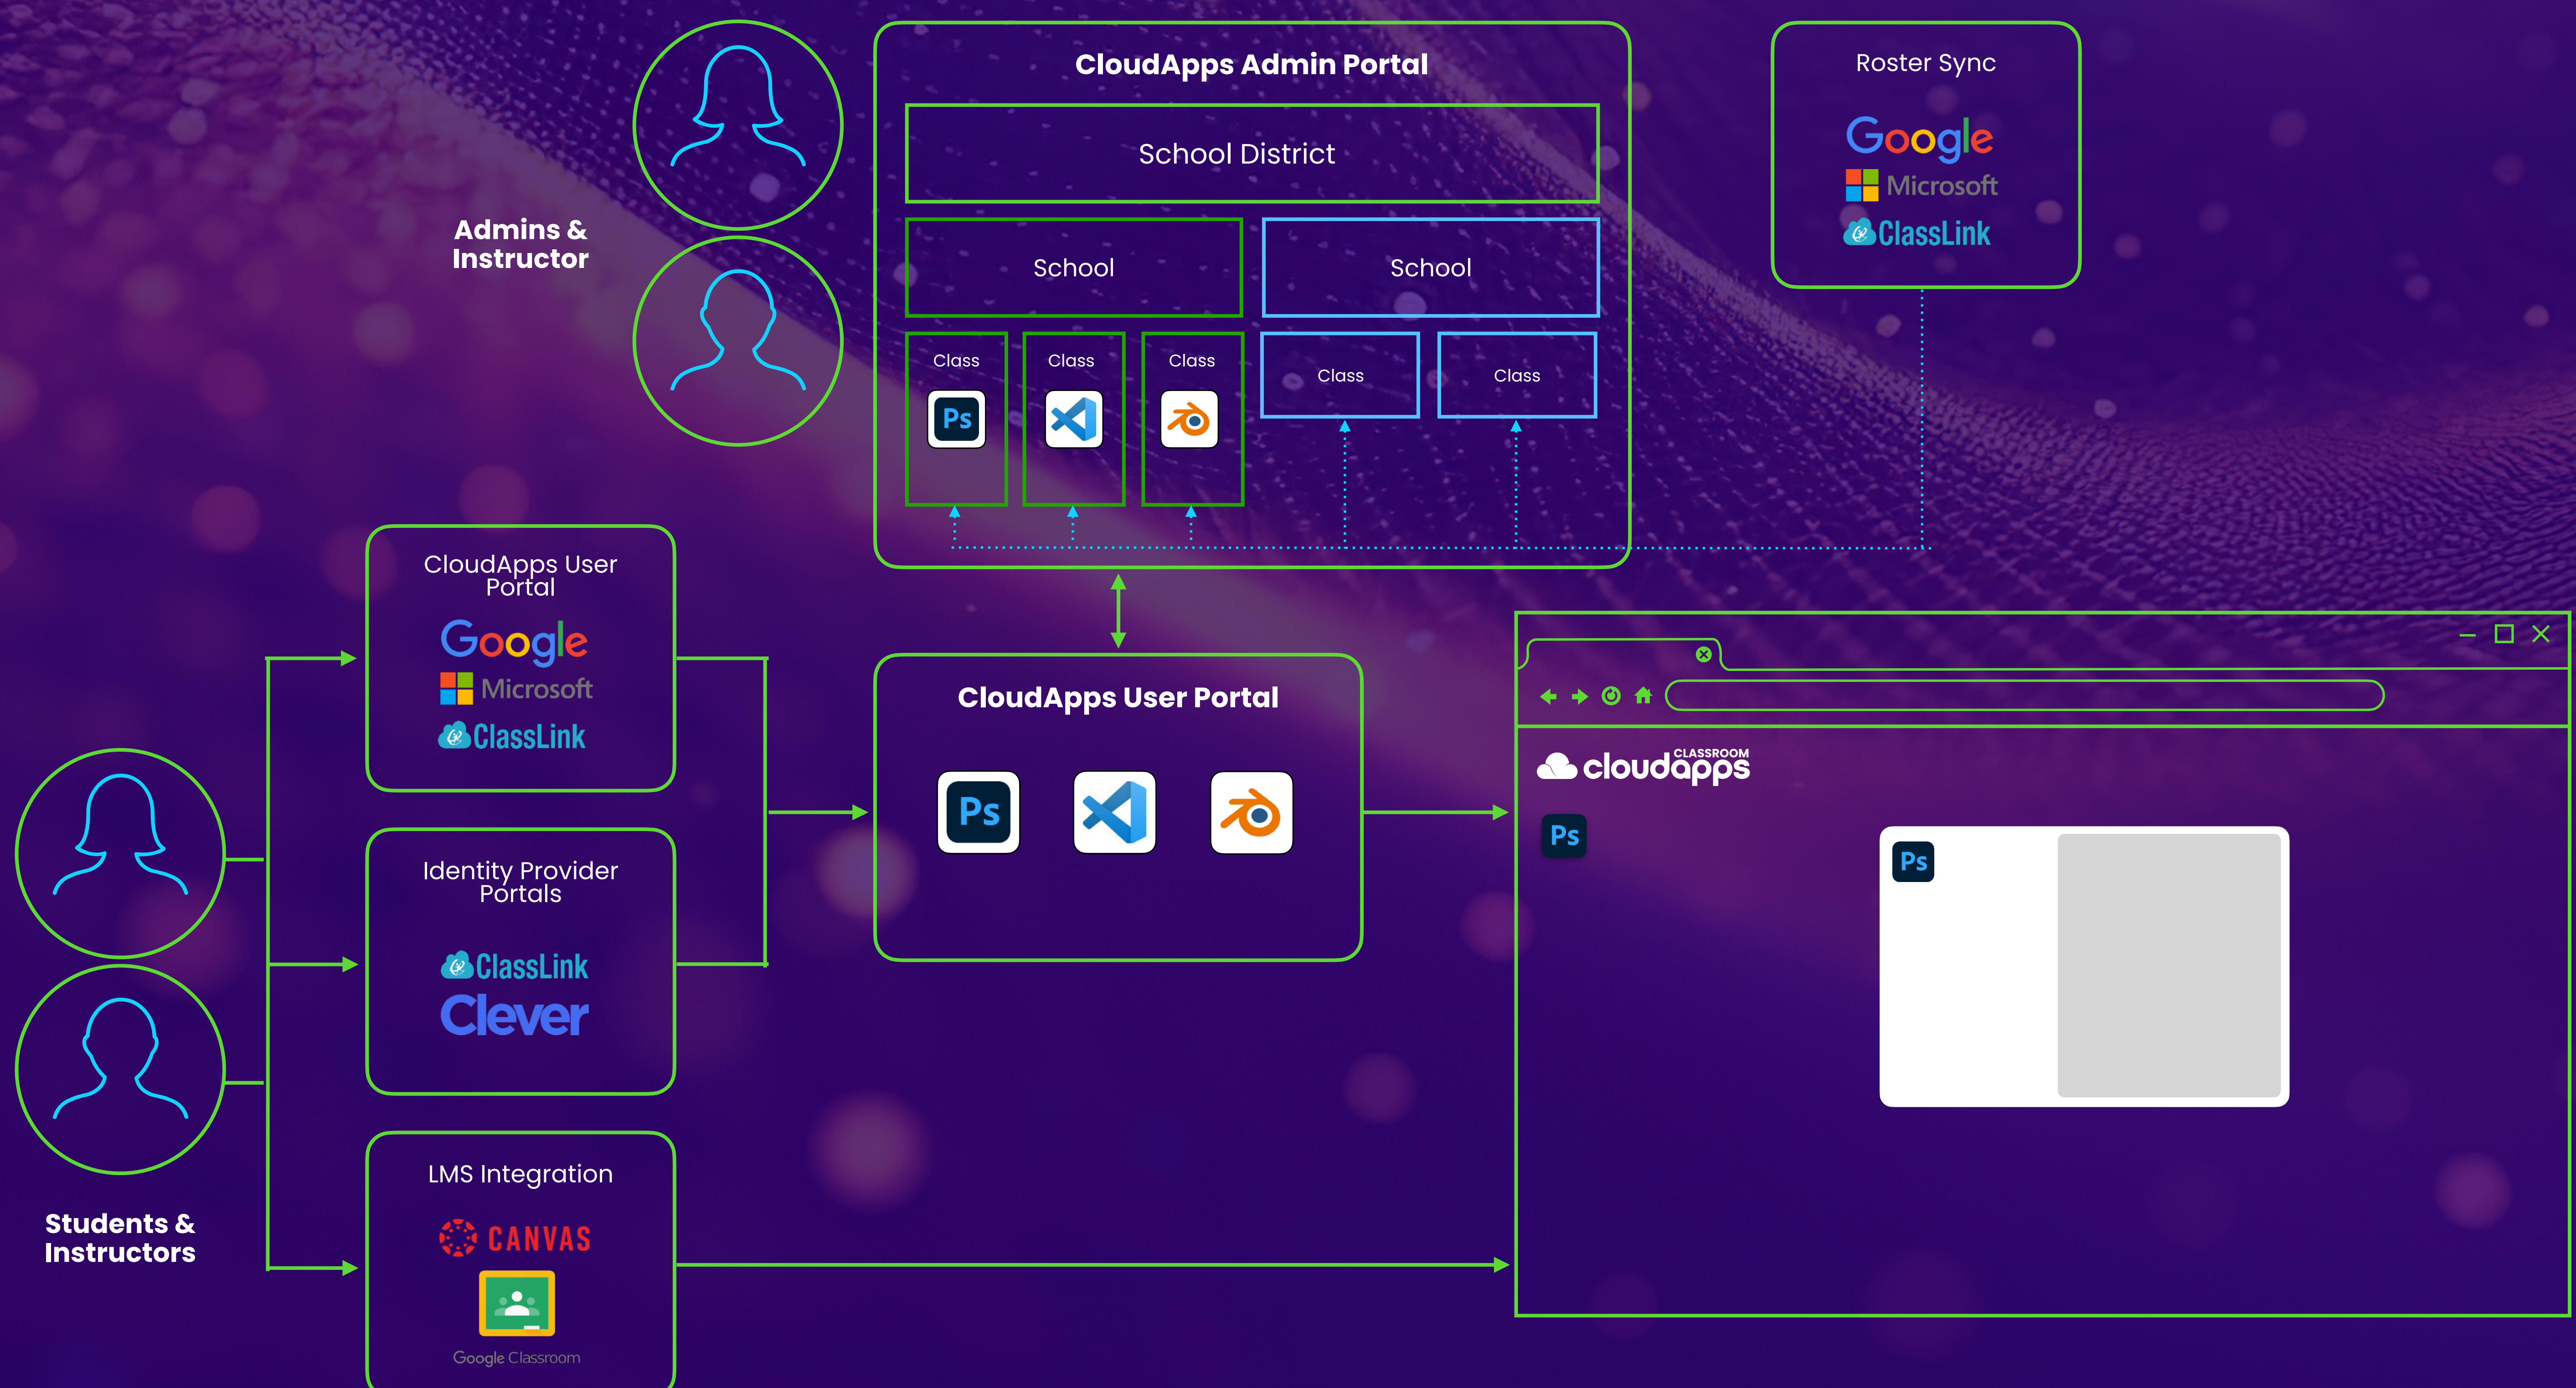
Admins & Instructor

CloudApps Admin Portal

School District

School

School

Class

Ps

Class

Class

Class

Class

Roster Sync

Google

Microsoft

ClassLink

CloudApps User Portal

Google

Microsoft

ClassLink

Identity Provider Portals

ClassLink

Clever

LMS Integration

CANVAS

Google Classroom

Students & Instructors

CloudApps User Portal

Ps

CLASSROOM cloudapps

Ps

Ps